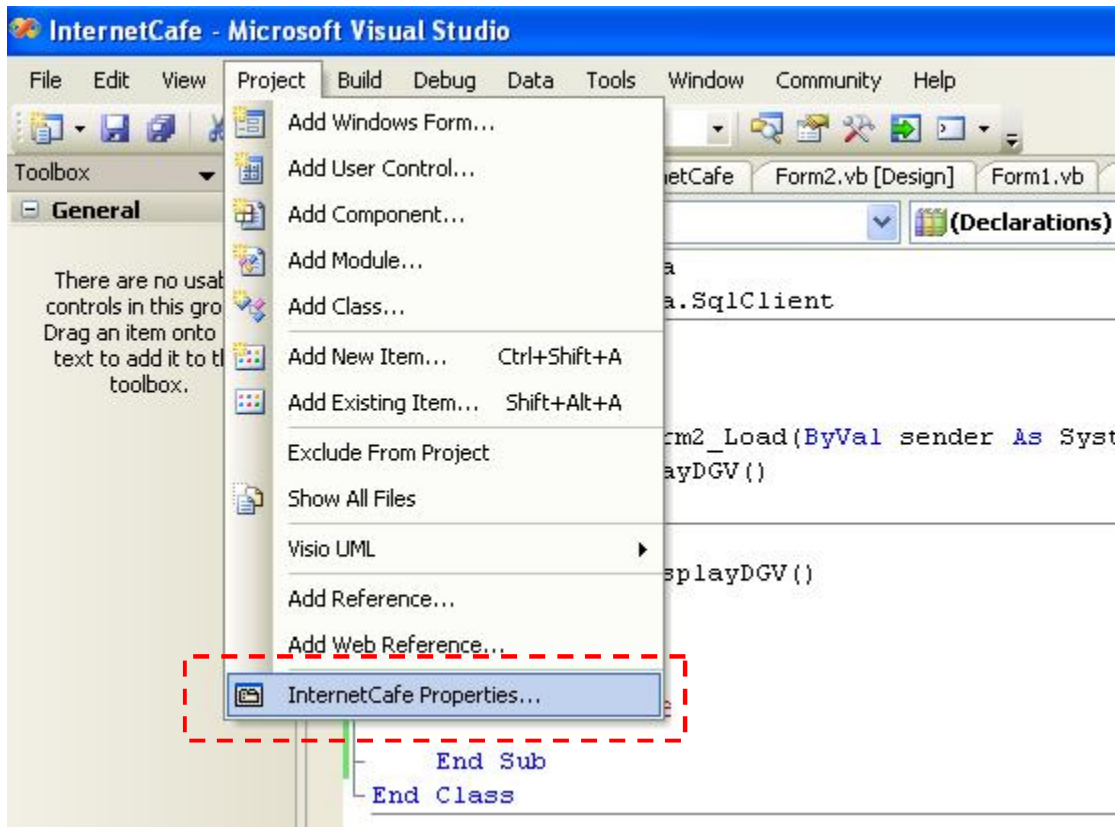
InternetCafe - Microsoft Visual Studio

File Edit View Project Build Debug Data Tools Window Community Help

Toolbox
General

There are no usab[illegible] controls in this gro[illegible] Drag an item onto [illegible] text to add it to t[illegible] toolbox.

Add Windows Form...
Add User Control...
Add Component...
Add Module...
Add Class...
Add New Item... Ctrl+Shift+A
Add Existing Item... Shift+Alt+A
Exclude From Project
Show All Files
Visio UML
Add Reference...
Add Web Reference...
InternetCafe Properties...

etCafe | Form2.vb [Design] | Form1.vb

(Declarations)

a
a.SqlClient

rm2_Load(ByVal sender As Syst
ayDGV()

splayDGV()

End Sub
End Class